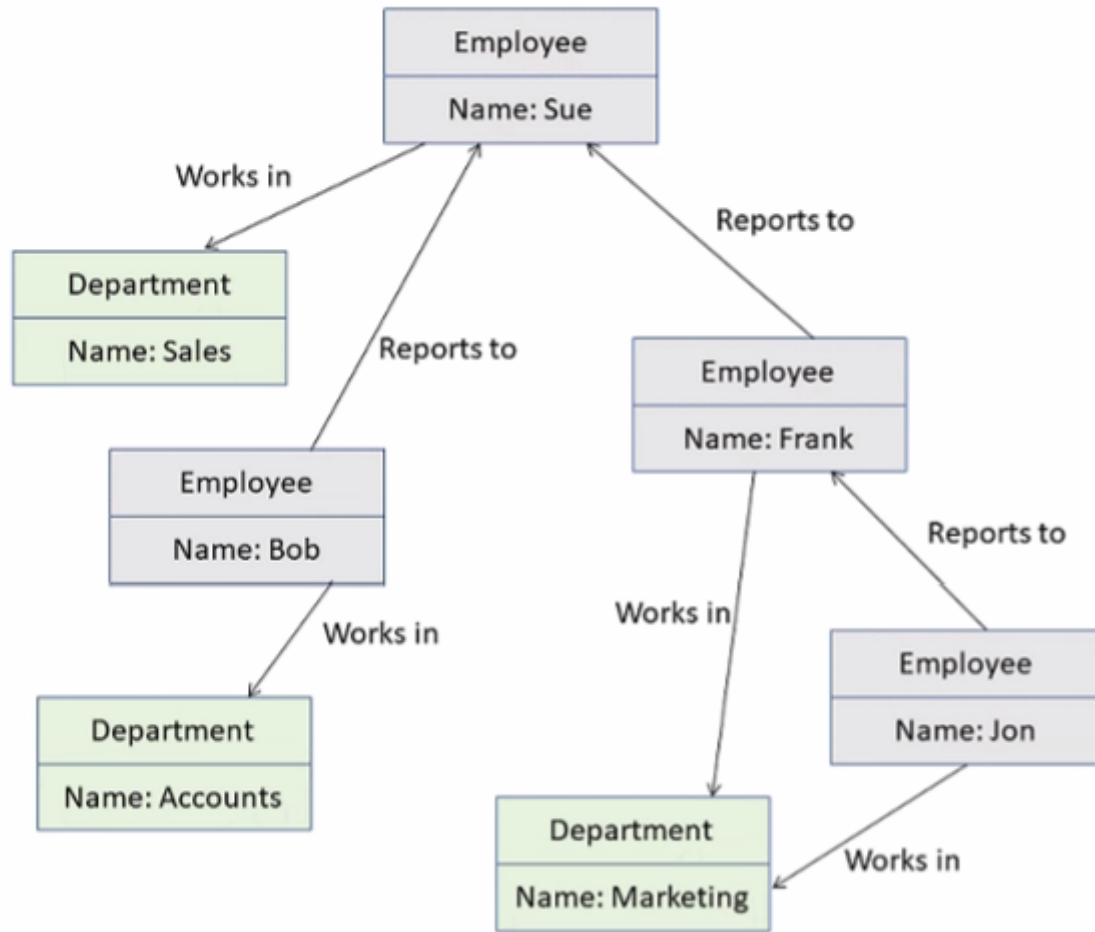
Employee
Name: Sue

Works in

Reports to

Department
Name: Sales

Reports to

Employee
Name: Frank

Employee
Name: Bob

Reports to

Works in

Works in

Employee
Name: Jon

Department
Name: Accounts

Department
Name: Marketing

Works in